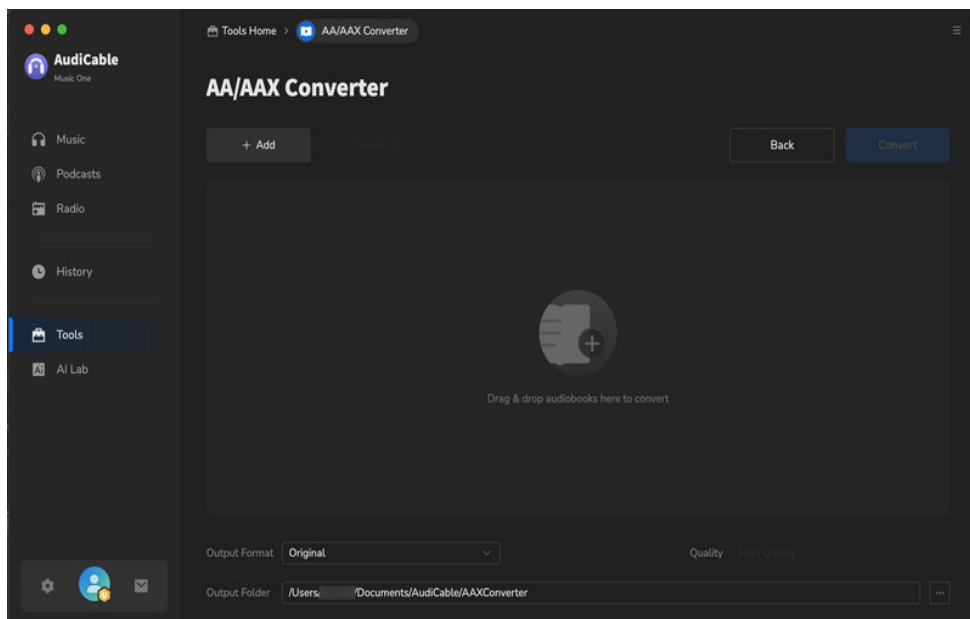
AudiCable
Music One

Music
Podcasts
Radio
History
Tools
AI Lab

Tools Home > AA/AAX Converter

AA/AAX Converter

+ Add
Delete All
Back
Convert

Drag & drop audiobooks here to convert

Output Format Original
Quality High Quality
Output Folder /Users/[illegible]/Documents/AudiCable/AAXConverter
...